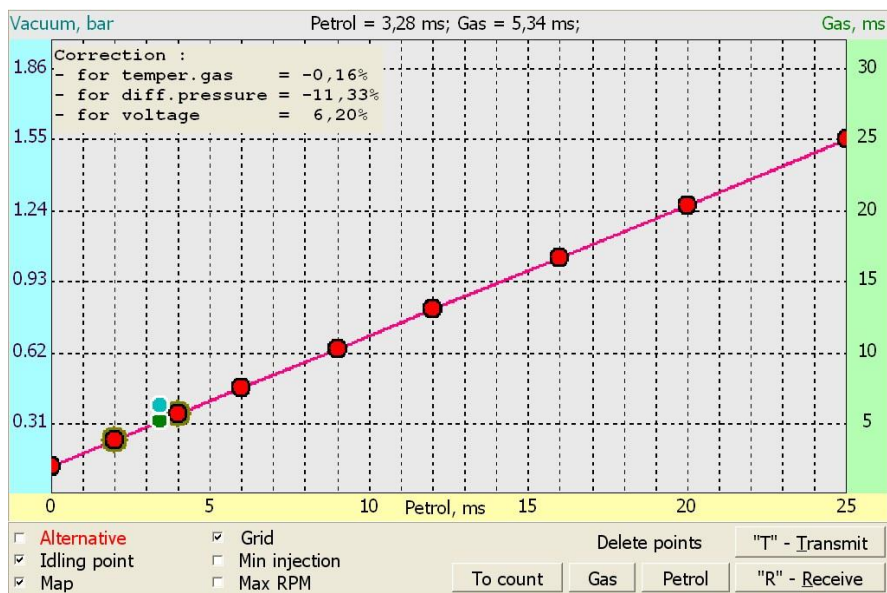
Vacuum, bar
Petrol = 3,28 ms; Gas = 5,34 ms;
Gas, ms

Correction :
- for temper.gas = -0,16%
- for diff.pressure = -11,33%
- for voltage = 6,20%

1.86
1.55
1.24
0.93
0.62
0.31

30
25
20
15
10
5

0
5
10
Petrol, ms
15
20
25

Alternative
Idling point
Map
Grid
Min injection
Max RPM
Delete points
"T" - Transmit
To count
Gas
Petrol
"R" - Receive